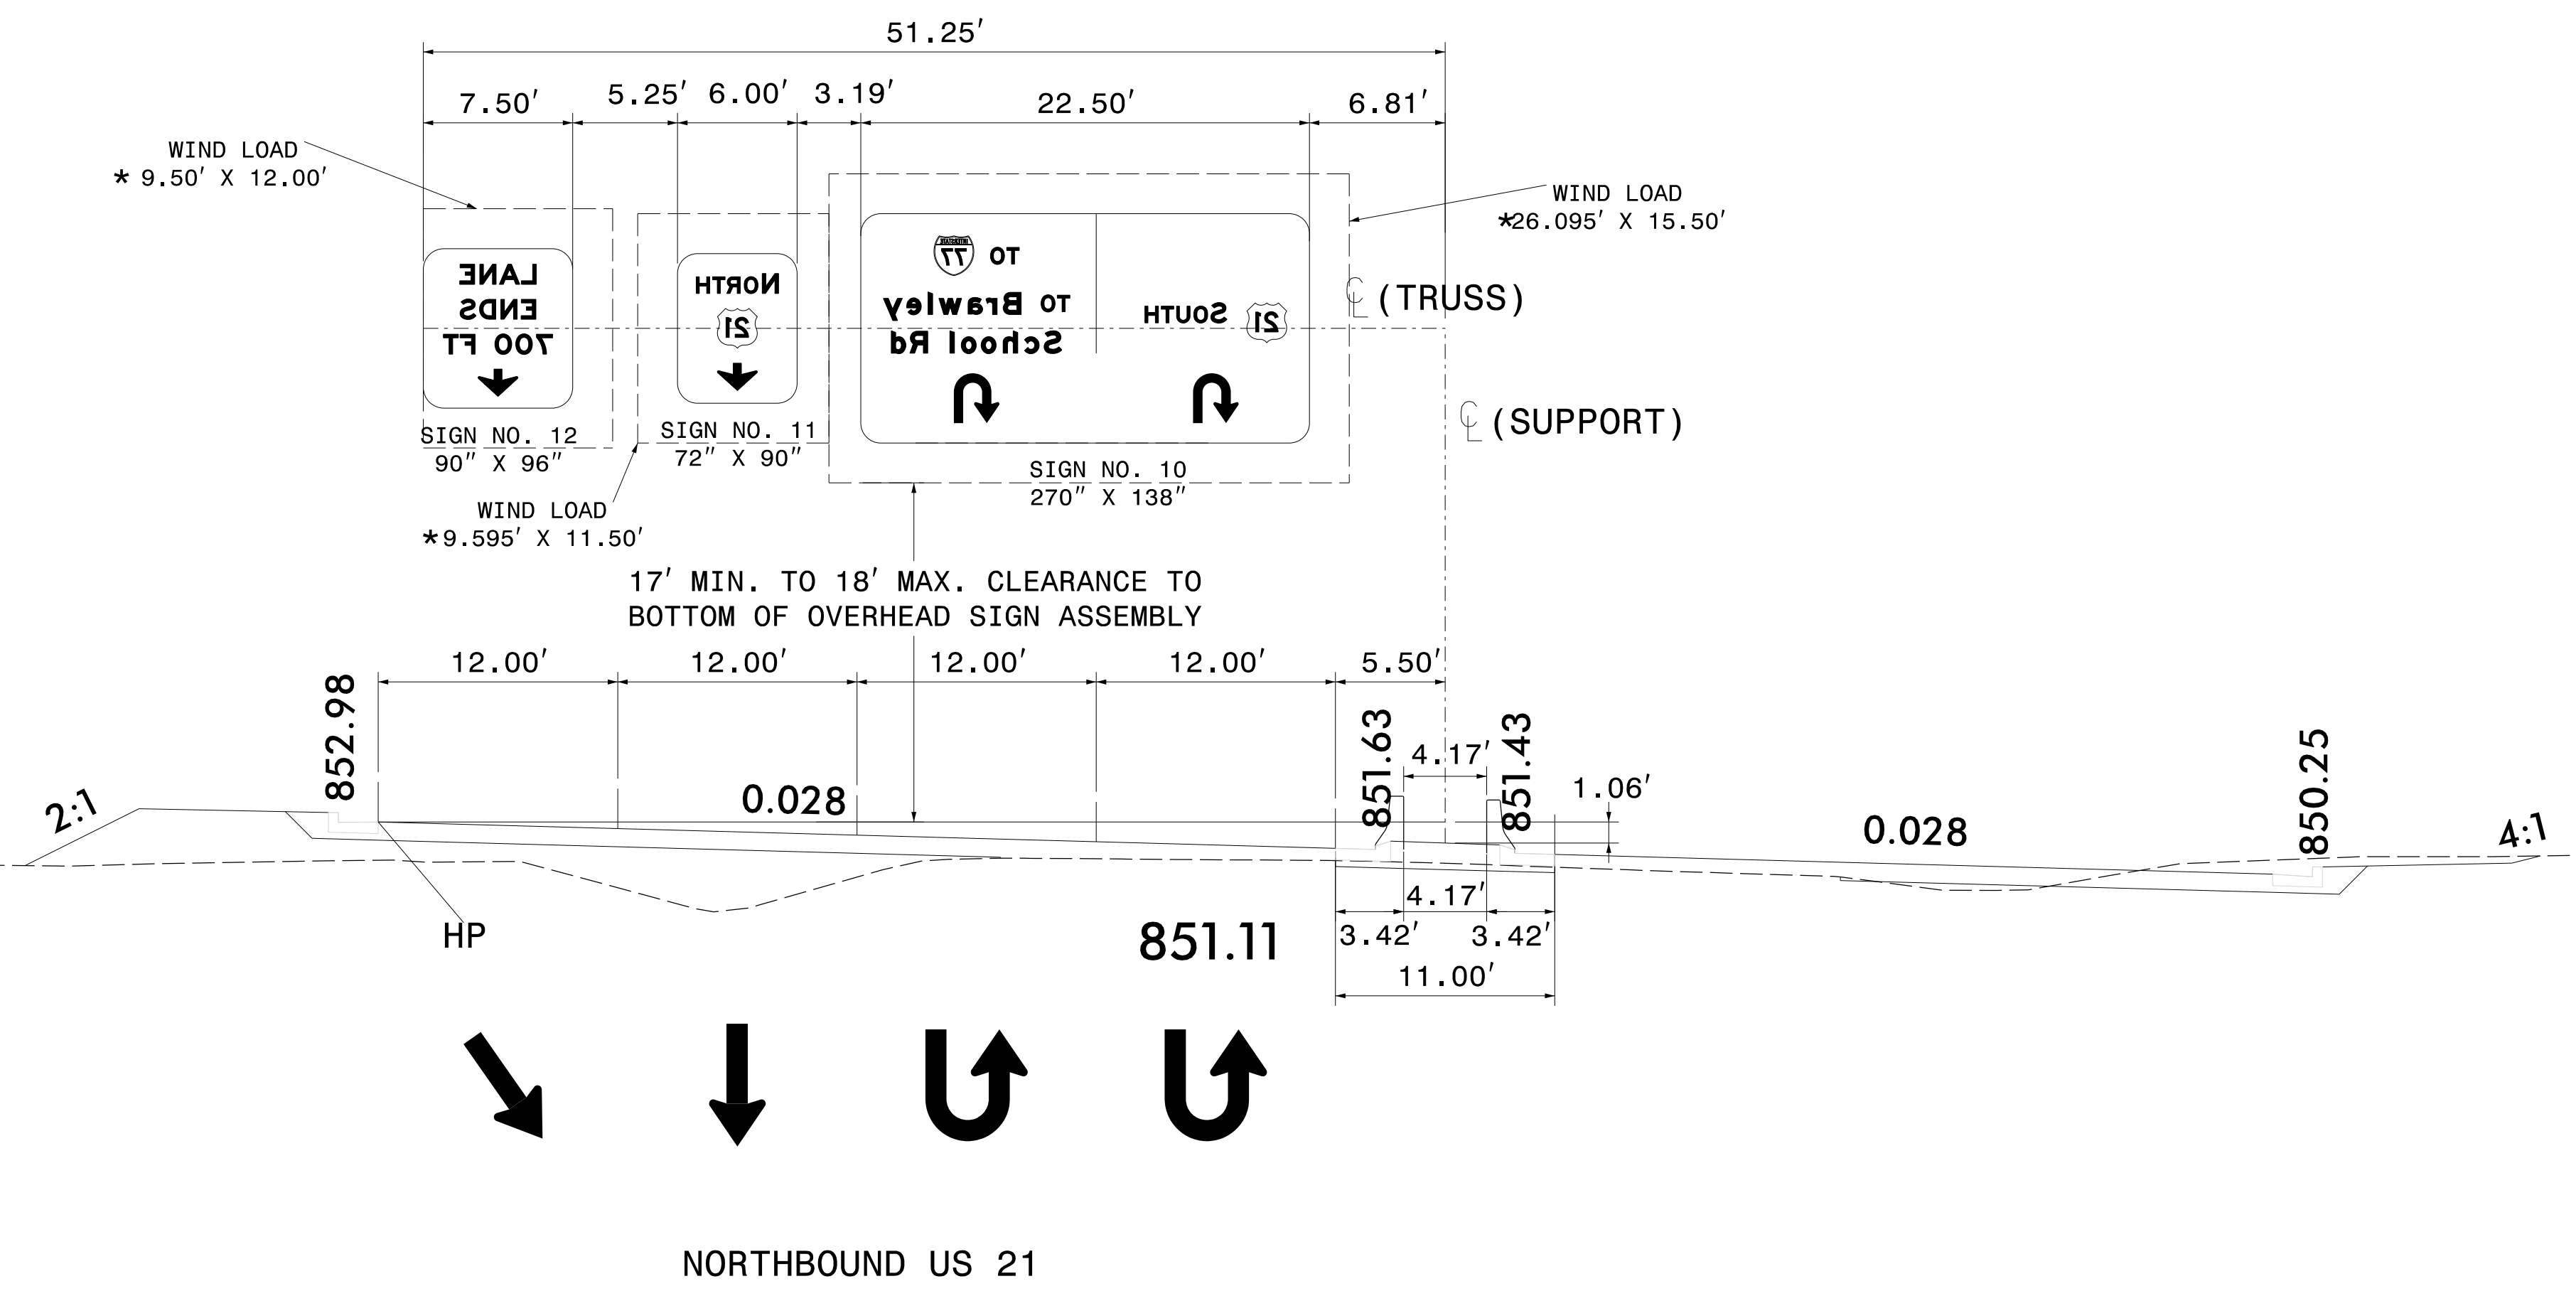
51.25′

7.50′ 5.25′ 6.00′ 3.19′ 22.50′ 6.81′

WIND LOAD
* 9.50′ X 12.00′

WIND LOAD
*26.095′ X 15.50′

LANE
ENDS
700 FT

NORTH
21

TO 77
TO Brawley
School Rd

SOUTH 21

℄ (TRUSS)

℄ (SUPPORT)

SIGN NO. 12
90″ X 96″

SIGN NO. 11
72″ X 90″

SIGN NO. 10
270″ X 138″

WIND LOAD
*9.595′ X 11.50′

17′ MIN. TO 18′ MAX. CLEARANCE TO BOTTOM OF OVERHEAD SIGN ASSEMBLY

12.00′ 12.00′ 12.00′ 12.00′ 5.50′

852.98

2:1

0.028

851.63

4.17′

851.43

1.06′

0.028

850.25

4:1

HP

851.11

4.17′

3.42′ 3.42′

11.00′

NORTHBOUND US 21